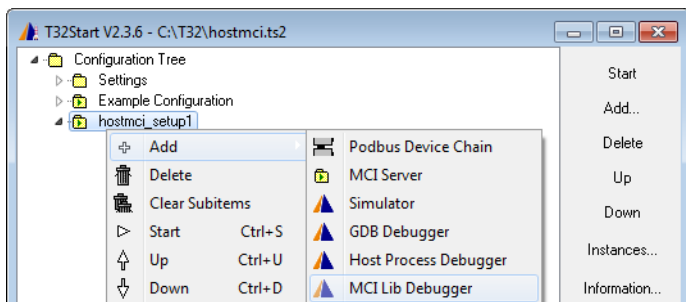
T32Start V2.3.6 - C:\T32\hostmci.ts2

Configuration Tree
Settings
Example Configuration
hostmci_setup1

Add
Delete
Clear Subitems
Start Ctrl+S
Up Ctrl+U
Down Ctrl+D

Podbus Device Chain
MCI Server
Simulator
GDB Debugger
Host Process Debugger
MCI Lib Debugger

Start
Add...
Delete
Up
Down
Instances...
Information...